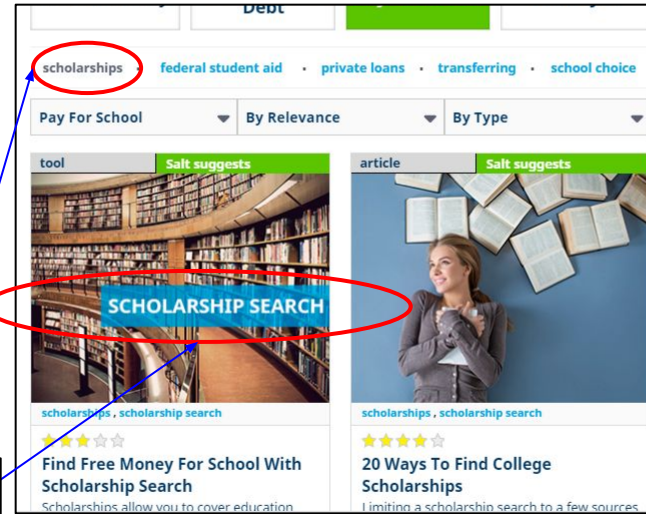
Debt

scholarships · federal student aid · private loans · transferring · school choice

Pay For School | By Relevance | By Type

tool Salt suggests

SCHOLARSHIP SEARCH

scholarships , scholarship search

Find Free Money For School With Scholarship Search

Scholarships allow you to cover education

article Salt suggests

scholarships , scholarship search

20 Ways To Find College Scholarships

Limiting a scholarship search to a few sources